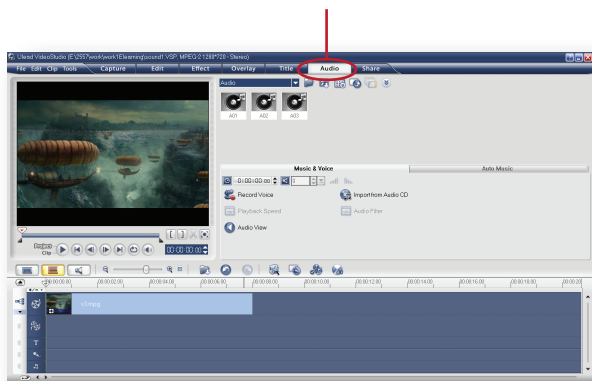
Ulead VideoStudio (E:\2557\work\work1\Elearning\sound1.VSP, MPEG-2 1280*720 - Stereo)

File Edit Clip Tools Capture Edit Effect Overlay Title Audio Share

Audio

A01 A02 A03

Music & Voice

Auto Music

0:00:00:00

Record Voice

Import from Audio CD

Playback Speed

Audio Filter

Audio View

Project

Clip

00:00:00:00

00:00:00:00 00:00:02:00 00:00:04:00 00:00:06:00 00:00:08:00 00:00:10:00 00:00:12:00 00:00:14:00 00:00:16:00 00:00:18:00 00:00:20

v3.mpg